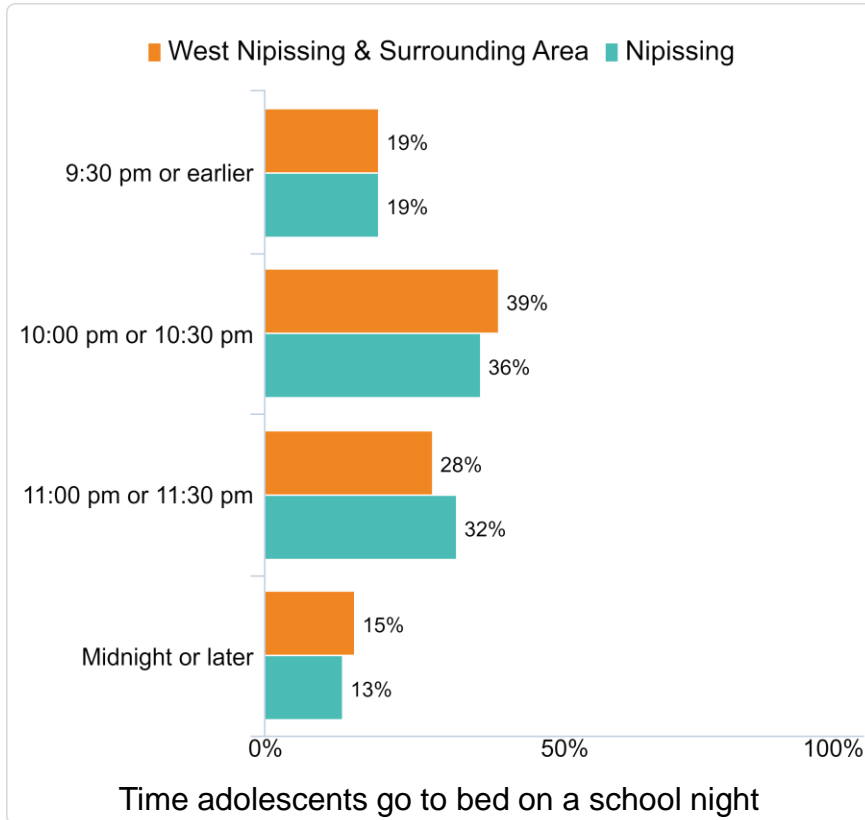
West Nipissing & Surrounding Area Nipissing

9:30 pm or earlier
19%
19%

10:00 pm or 10:30 pm
39%
36%

11:00 pm or 11:30 pm
28%
32%

Midnight or later
15%
13%

0%
50%
100%

Time adolescents go to bed on a school night